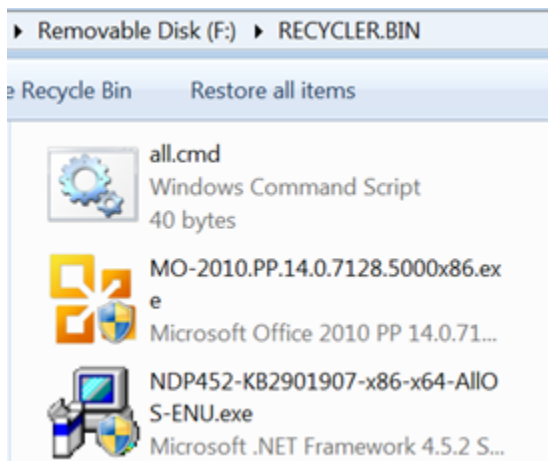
▸ Removable Disk (F:) ▸ RECYCLER.BIN

e Recycle Bin Restore all items

all.cmd
Windows Command Script
40 bytes

MO-2010.PP.14.0.7128.5000x86.exe
Microsoft Office 2010 PP 14.0.71...

NDP452-KB2901907-x86-x64-AllOS-ENU.exe
Microsoft .NET Framework 4.5.2 S...